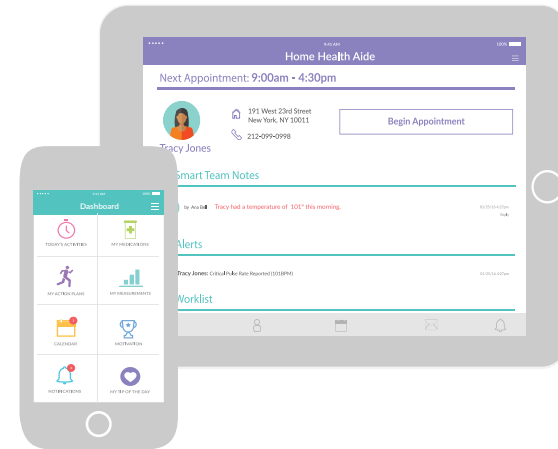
9:41 AM
100%
Home Health Aide
Next Appointment: 9:00am - 4:30pm
Tracy Jones
191 West 23rd Street
New York, NY 10011
212-099-0998
Begin Appointment
Smart Team Notes
by Ana Bell
Tracy had a temperature of 101° this morning.
Alerts
Tracy Jones: Critical Pulse Rate Reported (101BPM)
Worklist

9:41 AM
Dashboard
TODAY'S ACTIVITIES
MY MEDICATIONS
MY ACTION PLANS
MY MEASUREMENTS
CALENDAR
MOTIVATION
NOTIFICATIONS
MY TIP OF THE DAY